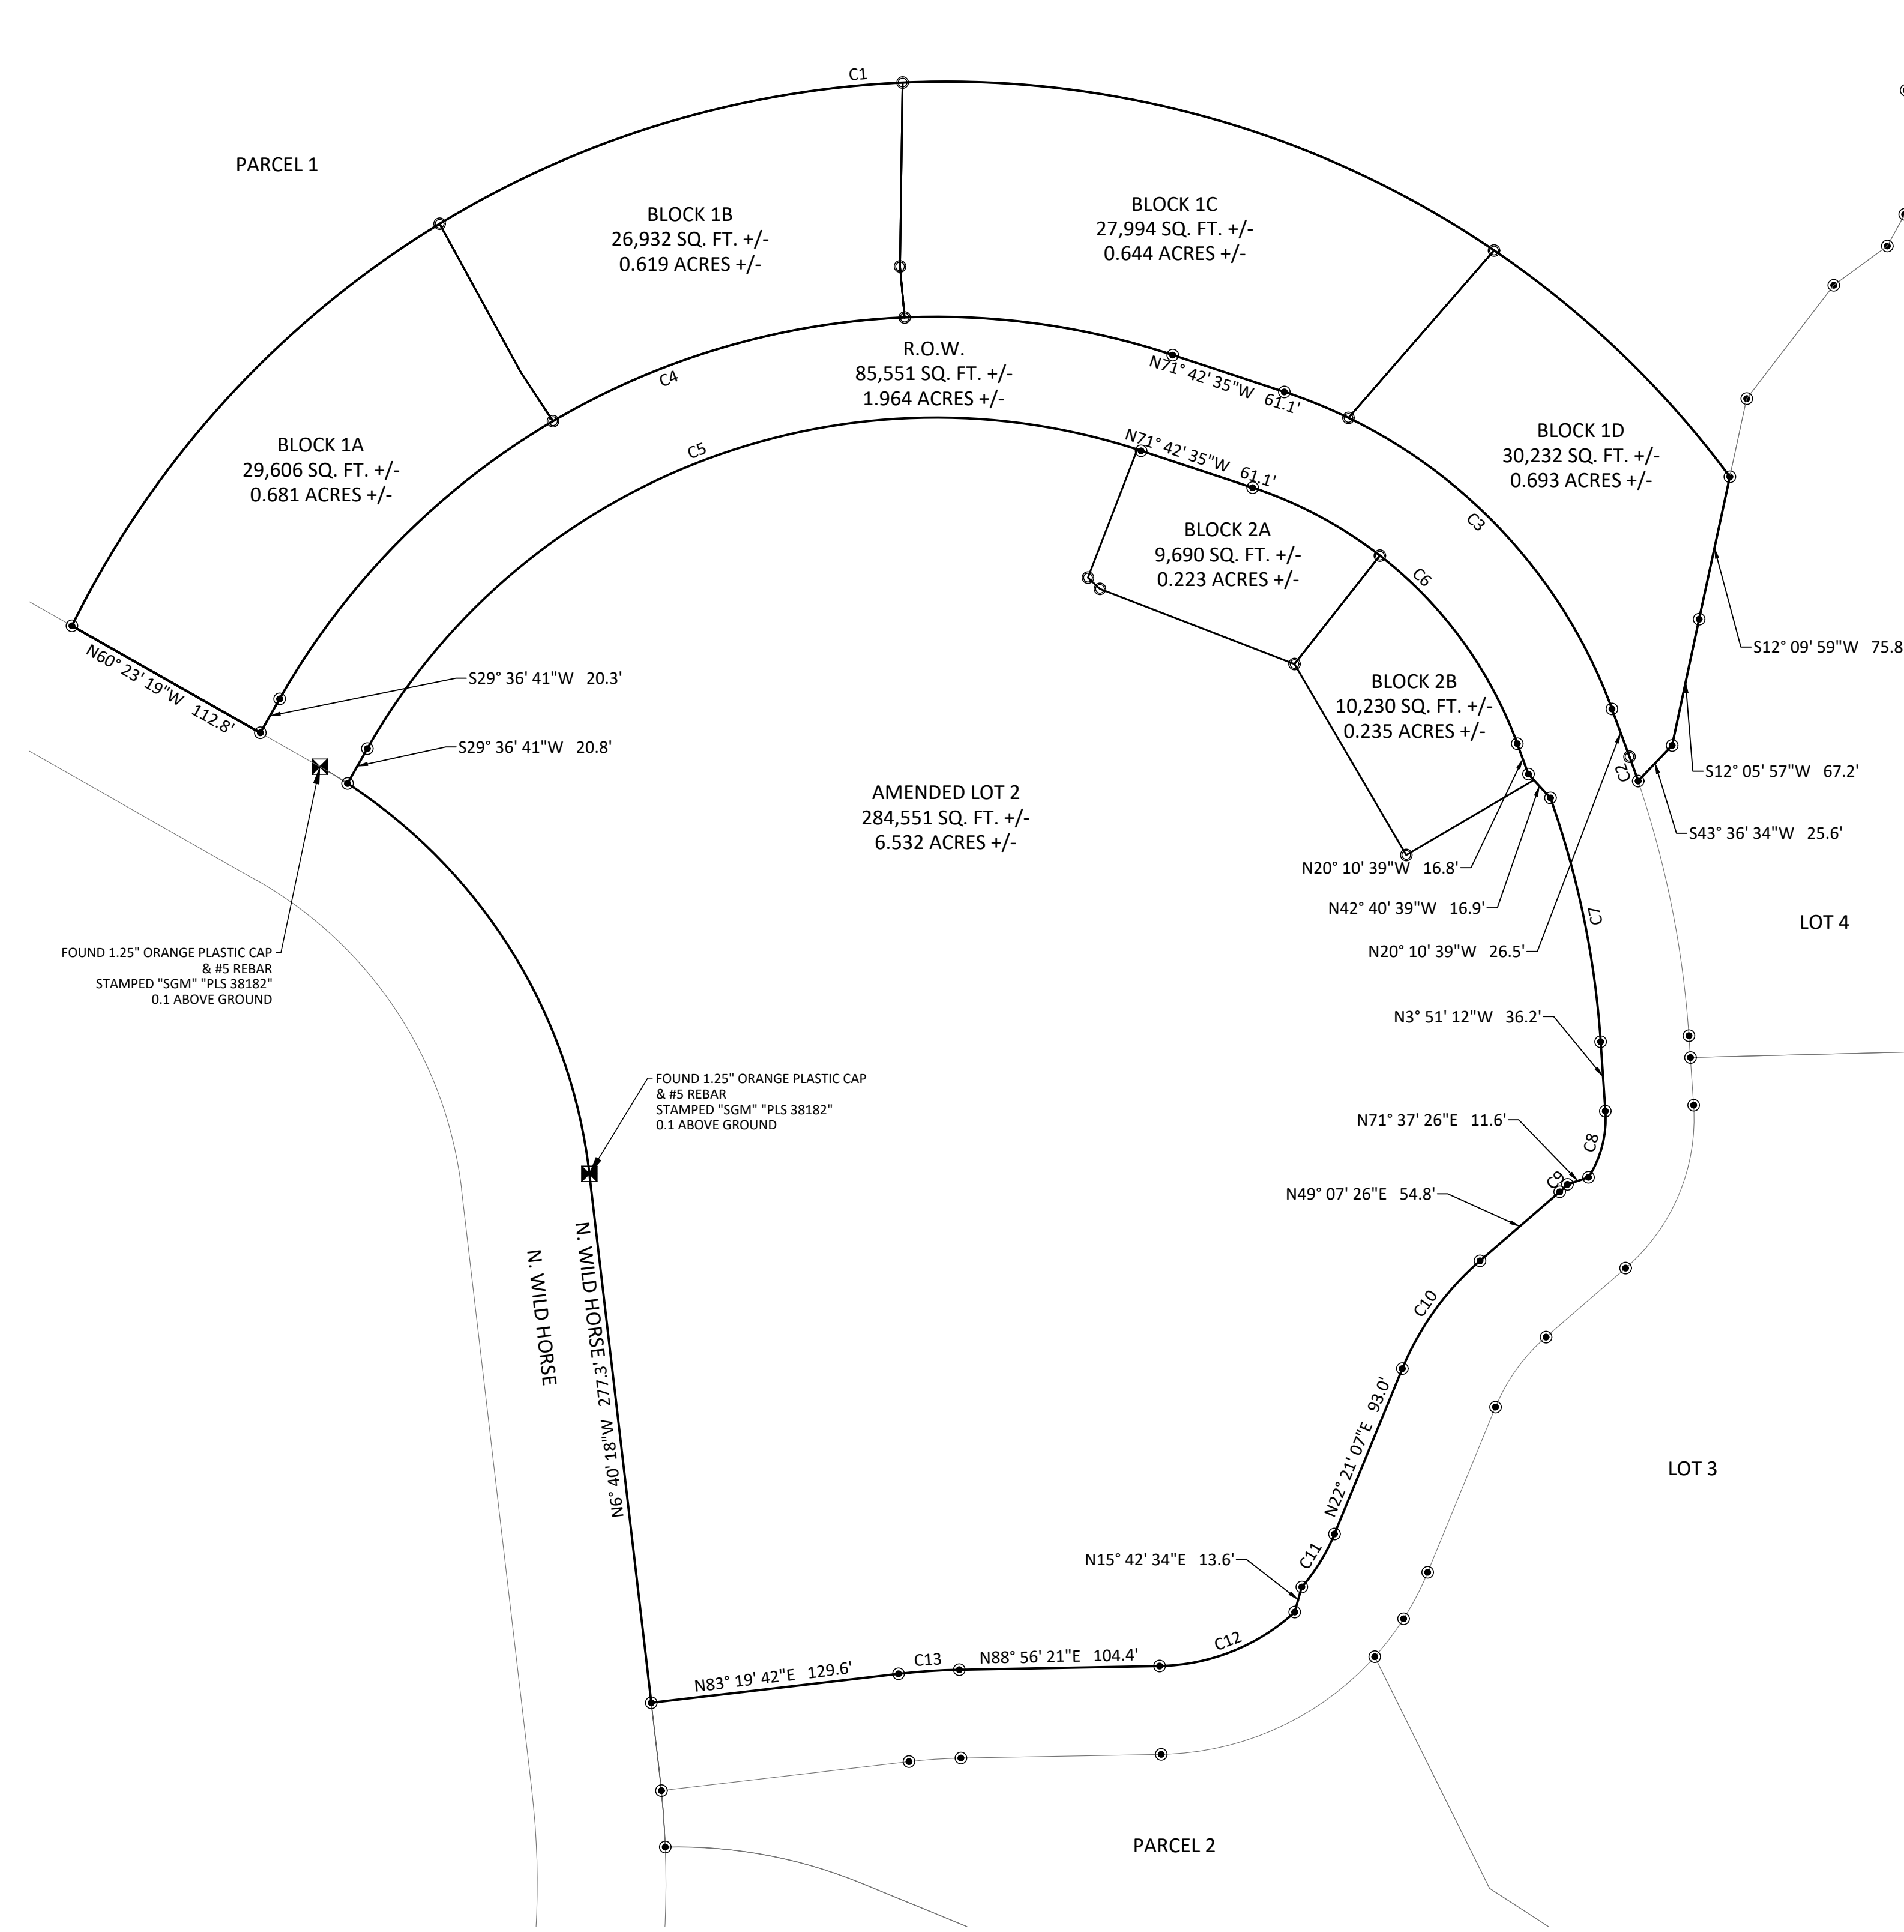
C1

PARCEL 1

BLOCK 1B
26,932 SQ. FT. +/-
0.619 ACRES +/-

BLOCK 1C
27,994 SQ. FT. +/-
0.644 ACRES +/-

R.O.W.
85,551 SQ. FT. +/-
1.964 ACRES +/-

N71° 42' 35"W 61.1'

C4

BLOCK 1A
29,606 SQ. FT. +/-
0.681 ACRES +/-

C5

N71° 42' 35"W 61.1'

BLOCK 1D
30,232 SQ. FT. +/-
0.693 ACRES +/-

C3

BLOCK 2A
9,690 SQ. FT. +/-
0.223 ACRES +/-

C6

S12° 09' 59"W 75.8

BLOCK 2B
10,230 SQ. FT. +/-
0.235 ACRES +/-

N60° 23' 19"W 112.8'

S29° 36' 41"W 20.3'

S29° 36' 41"W 20.8'

C2

S12° 05' 57"W 67.2'

S43° 36' 34"W 25.6'

AMENDED LOT 2
284,551 SQ. FT. +/-
6.532 ACRES +/-

N20° 10' 39"W 16.8'

N42° 40' 39"W 16.9'

N20° 10' 39"W 26.5'

C7

LOT 4

FOUND 1.25" ORANGE PLASTIC CAP
& #5 REBAR
STAMPED "SGM" "PLS 38182"
0.1 ABOVE GROUND

N3° 51' 12"W 36.2'

FOUND 1.25" ORANGE PLASTIC CAP
& #5 REBAR
STAMPED "SGM" "PLS 38182"
0.1 ABOVE GROUND

N71° 37' 26"E 11.6'

C8

C9

N49° 07' 26"E 54.8'

N. WILD HORSE

N. WILD HORSE

N6° 40' 18"W 277.3'

C10

N22° 21' 07"E 93.0'

LOT 3

N15° 42' 34"E 13.6'

C11

C12

N83° 19' 42"E 129.6'

C13

N88° 56' 21"E 104.4'

PARCEL 2